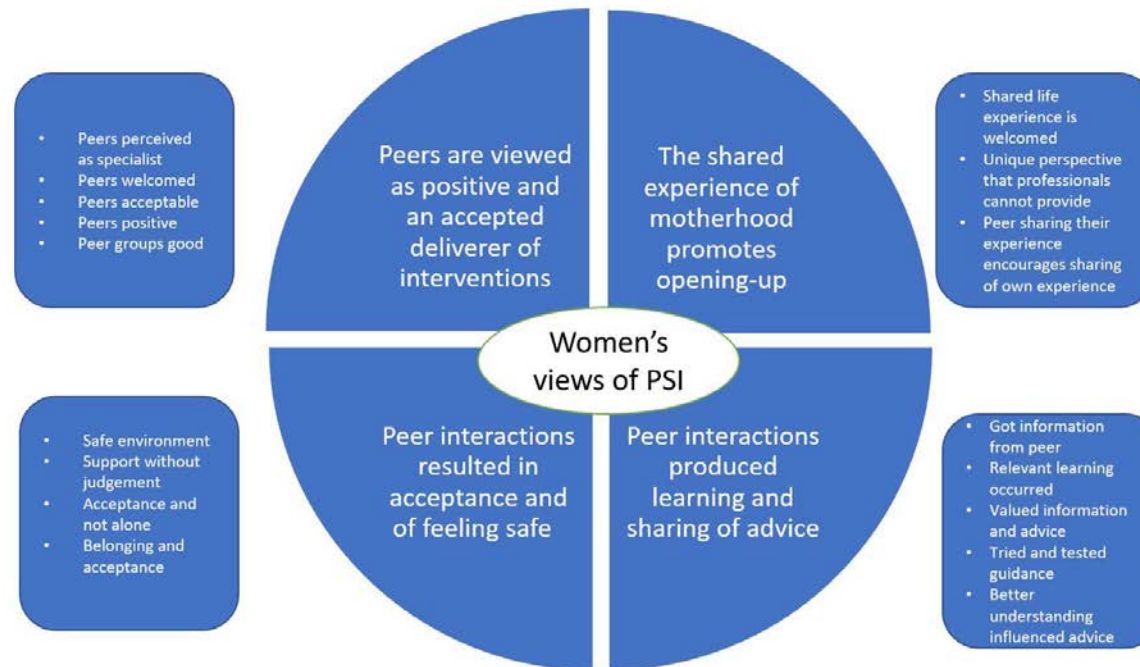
- Peers perceived as specialist
- Peers welcomed
- Peers acceptable
- Peers positive
- Peer groups good

Peers are viewed as positive and an accepted deliverer of interventions

The shared experience of motherhood promotes opening-up

- Shared life experience is welcomed
- Unique perspective that professionals cannot provide
- Peer sharing their experience encourages sharing of own experience

Women's views of PSI

- Safe environment
- Support without judgement
- Acceptance and not alone
- Belonging and acceptance

Peer interactions resulted in acceptance and of feeling safe

Peer interactions produced learning and sharing of advice

- Got information from peer
- Relevant learning occurred
- Valued information and advice
- Tried and tested guidance
- Better understanding influenced advice